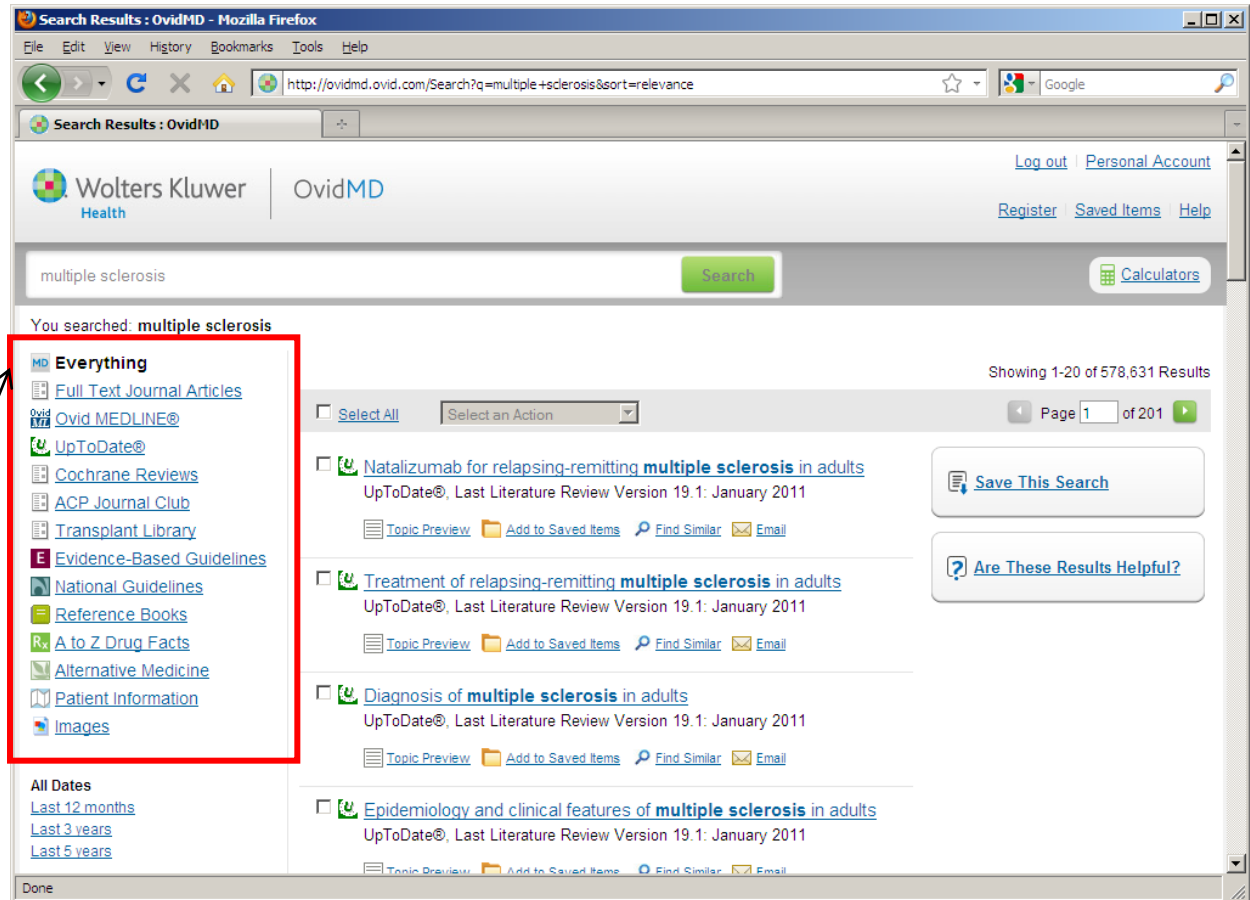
Search Results : OvidMD - Mozilla Firefox

File Edit View History Bookmarks Tools Help

http://ovidmd.ovid.com/Search?q=multiple+sclerosis&sort=relevance

Google

Search Results : OvidMD

Wolters Kluwer Health | OvidMD

Log out | Personal Account

Register | Saved Items | Help

multiple sclerosis

Search

Calculators

You searched: **multiple sclerosis**

Everything
Full Text Journal Articles
Ovid MEDLINE®
UpToDate®
Cochrane Reviews
ACP Journal Club
Transplant Library
Evidence-Based Guidelines
National Guidelines
Reference Books
A to Z Drug Facts
Alternative Medicine
Patient Information
Images

All Dates
Last 12 months
Last 3 years
Last 5 years

Showing 1-20 of 578,631 Results

Select All

Select an Action

Page 1 of 201

Natalizumab for relapsing-remitting **multiple sclerosis** in adults
UpToDate®, Last Literature Review Version 19.1: January 2011
Topic Preview Add to Saved Items Find Similar Email

Treatment of relapsing-remitting **multiple sclerosis** in adults
UpToDate®, Last Literature Review Version 19.1: January 2011
Topic Preview Add to Saved Items Find Similar Email

Diagnosis of **multiple sclerosis** in adults
UpToDate®, Last Literature Review Version 19.1: January 2011
Topic Preview Add to Saved Items Find Similar Email

Epidemiology and clinical features of **multiple sclerosis** in adults
UpToDate®, Last Literature Review Version 19.1: January 2011
Topic Preview Add to Saved Items Find Similar Email

Save This Search

Are These Results Helpful?

Done